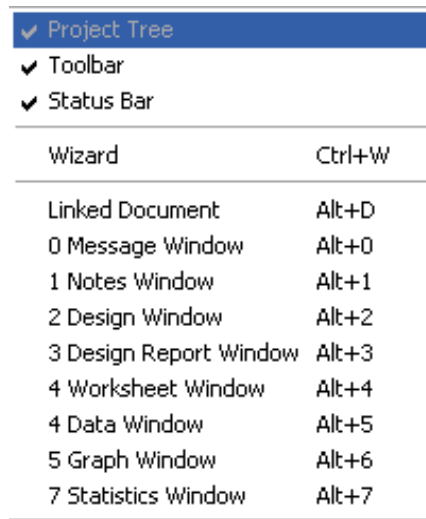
Project Tree
Toolbar
Status Bar

Wizard Ctrl+W

Linked Document Alt+D
0 Message Window Alt+0
1 Notes Window Alt+1
2 Design Window Alt+2
3 Design Report Window Alt+3
4 Worksheet Window Alt+4
4 Data Window Alt+5
5 Graph Window Alt+6
7 Statistics Window Alt+7